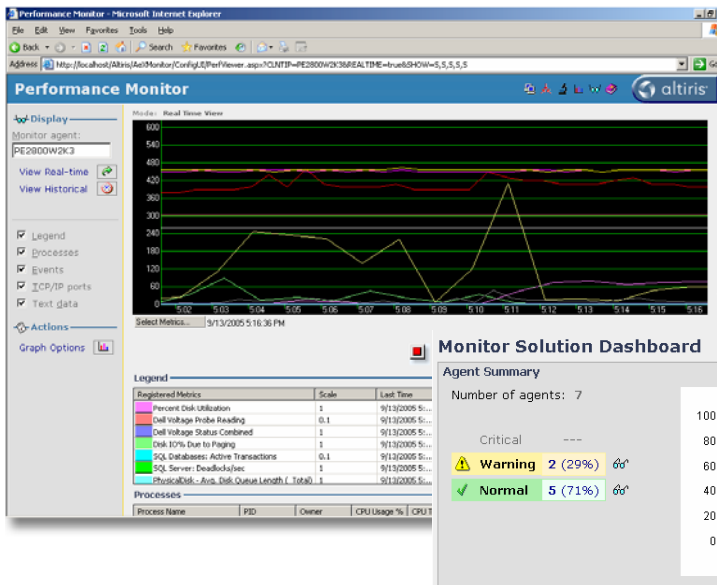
Performance Monitor - Microsoft Internet Explorer

File Edit View Favorites Tools Help

Back Search Favorites

Address http://localhost/Altiris/AeXMonitor/ConfigUI/PerfViewer.aspx?CLNTIP=PE2800W2K3&REALTIME=true&SHOW=5,5,5,5,5 Go

Performance Monitor

altiris

Display

Monitor agent:

PE2800W2K3

View Real-time

View Historical

Legend

Processes

Events

TCP/IP ports

Text data

Actions

Graph Options

Mode: Real Time View

600
540
480
420
360
300
240
180
120
60
0

5:02 5:03 5:04 5:05 5:06 5:07 5:08 5:09 5:10 5:11 5:12 5:13 5:14 5:15 5:16

Select Metrics... 9/13/2005 5:16:36 PM

Legend

| Registered Metrics | Scale | Last Time |
|---|---|---|
| Percent Disk Utilization | 1 | 9/13/2005 5:... |
| Dell Voltage Probe Reading | 0.1 | 9/13/2005 5:... |
| Dell Voltage Status Combined | 1 | 9/13/2005 5:... |
| Disk IO% Due to Paging | 1 | 9/13/2005 5:... |
| SQL Databases: Active Transactions | 0.1 | 9/13/2005 5:... |
| SQL Server: Deadlocks/sec | 1 | 9/13/2005 5:... |
| PhysicalDisk - Avg. Disk Queue Length (_Total) | 1 | 9/13/2005 5:... |

Processes

| Process Name | PID | Owner | CPU Usage % | CPU T |
|---|---|---|---|---|

Monitor Solution Dashboard

Agent Summary

Number of agents: 7

Critical ---

Warning 2 (29%)

Normal 5 (71%)

100
80
60
40
20
0